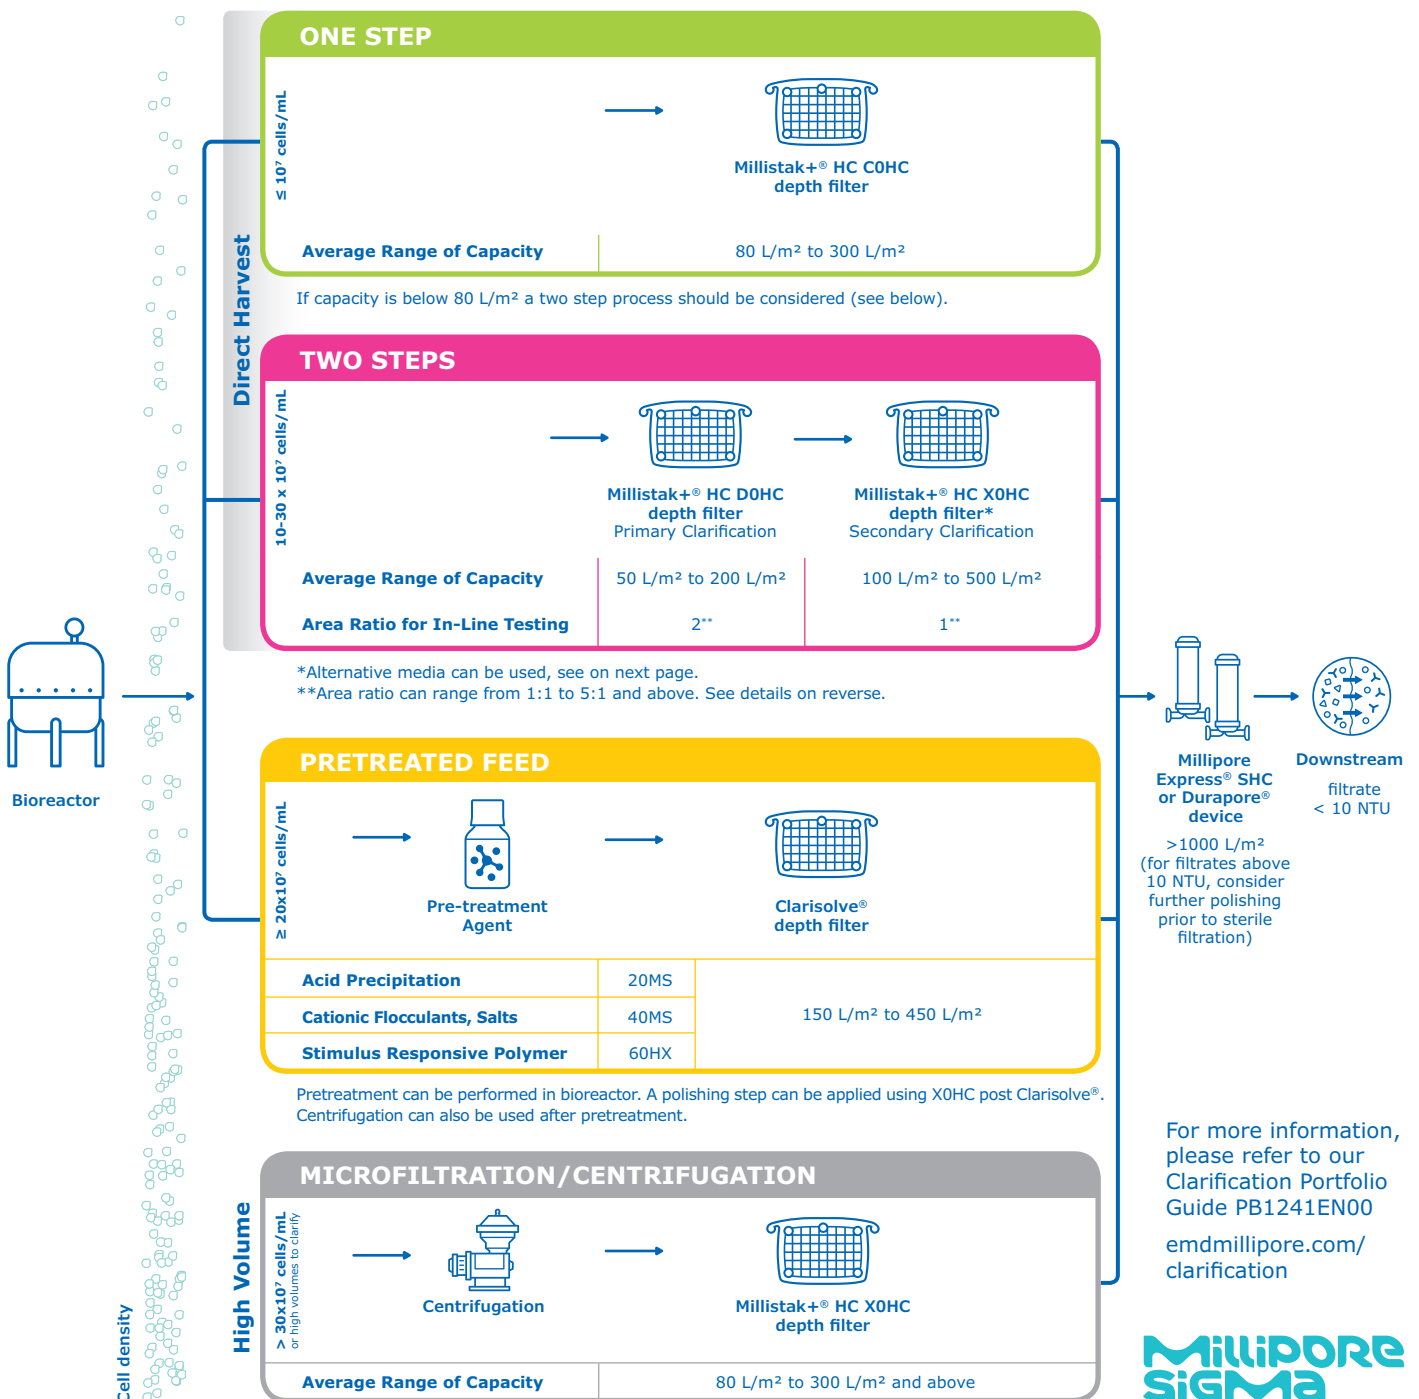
ONE STEP

≤ $10^7$ cells/mL

Millistak+® HC C0HC depth filter

| Average Range of Capacity | 80 L/m² to 300 L/m² |
|---|---|

If capacity is below 80 L/m² a two step process should be considered (see below).

Direct Harvest

TWO STEPS

10-30 x $10^7$ cells/mL

Millistak+® HC D0HC depth filter Primary Clarification

Millistak+® HC X0HC depth filter* Secondary Clarification

| Average Range of Capacity | 50 L/m² to 200 L/m² | 100 L/m² to 500 L/m² |
|---|---|---|
| Area Ratio for In-Line Testing | 2** | 1** |

*Alternative media can be used, see on next page.
**Area ratio can range from 1:1 to 5:1 and above. See details on reverse.

Bioreactor

PRETREATED FEED

≥ 20x$10^7$ cells/mL

Pre-treatment Agent

Clarisolve® depth filter

| Acid Precipitation | 20MS | 150 L/m² to 450 L/m² |
|---|---|---|
| Cationic Flocculants, Salts | 40MS | |
| Stimulus Responsive Polymer | 60HX | |

Pretreatment can be performed in bioreactor. A polishing step can be applied using X0HC post Clarisolve®. Centrifugation can also be used after pretreatment.

MICROFILTRATION/CENTRIFUGATION

High Volume

> 30x$10^7$ cells/mL or high volumes to clarify

Centrifugation

Millistak+® HC X0HC depth filter

| Average Range of Capacity | 80 L/m² to 300 L/m² and above |
|---|---|

Cell density

Millipore Express® SHC or Durapore® device

>1000 L/m² (for filtrates above 10 NTU, consider further polishing prior to sterile filtration)

Downstream

filtrate < 10 NTU

For more information, please refer to our Clarification Portfolio Guide PB1241EN00

emdmillipore.com/clarification

MilliporeSigma